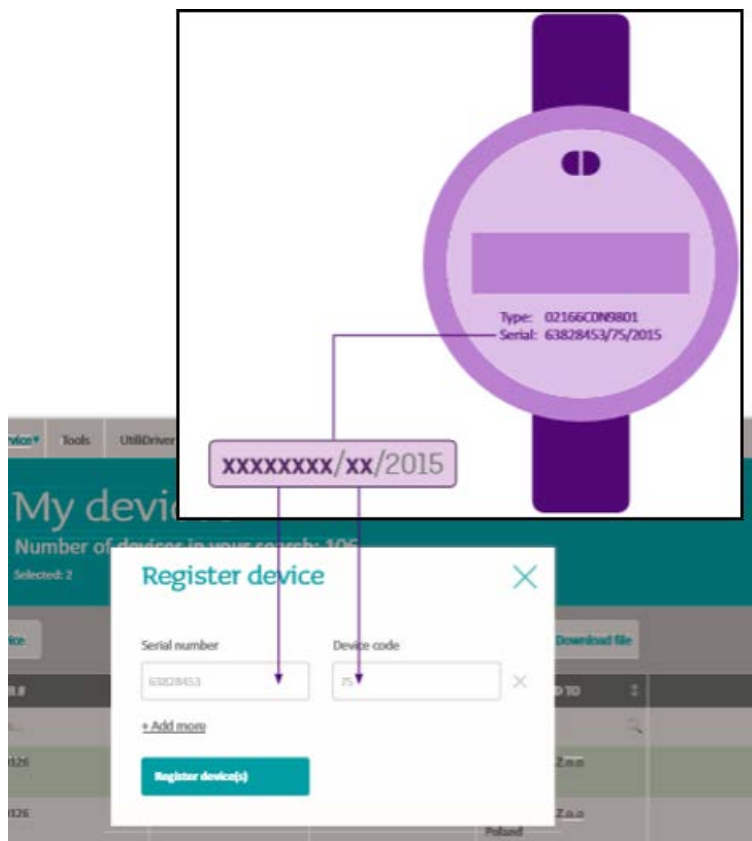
Type: 02166C0N9801
Serial: 63828453/75/2015

xxxxxxxx/xx/2015

vice▾ Tools UtiliDriver

My devi

Number of devices in your search: 106

Selected: 2

Register device

Serial number

63828453

Device code

75

+ Add more

Register device(s)

vice

Download file

D TO

Z.o.o

Z.o.o

Poland